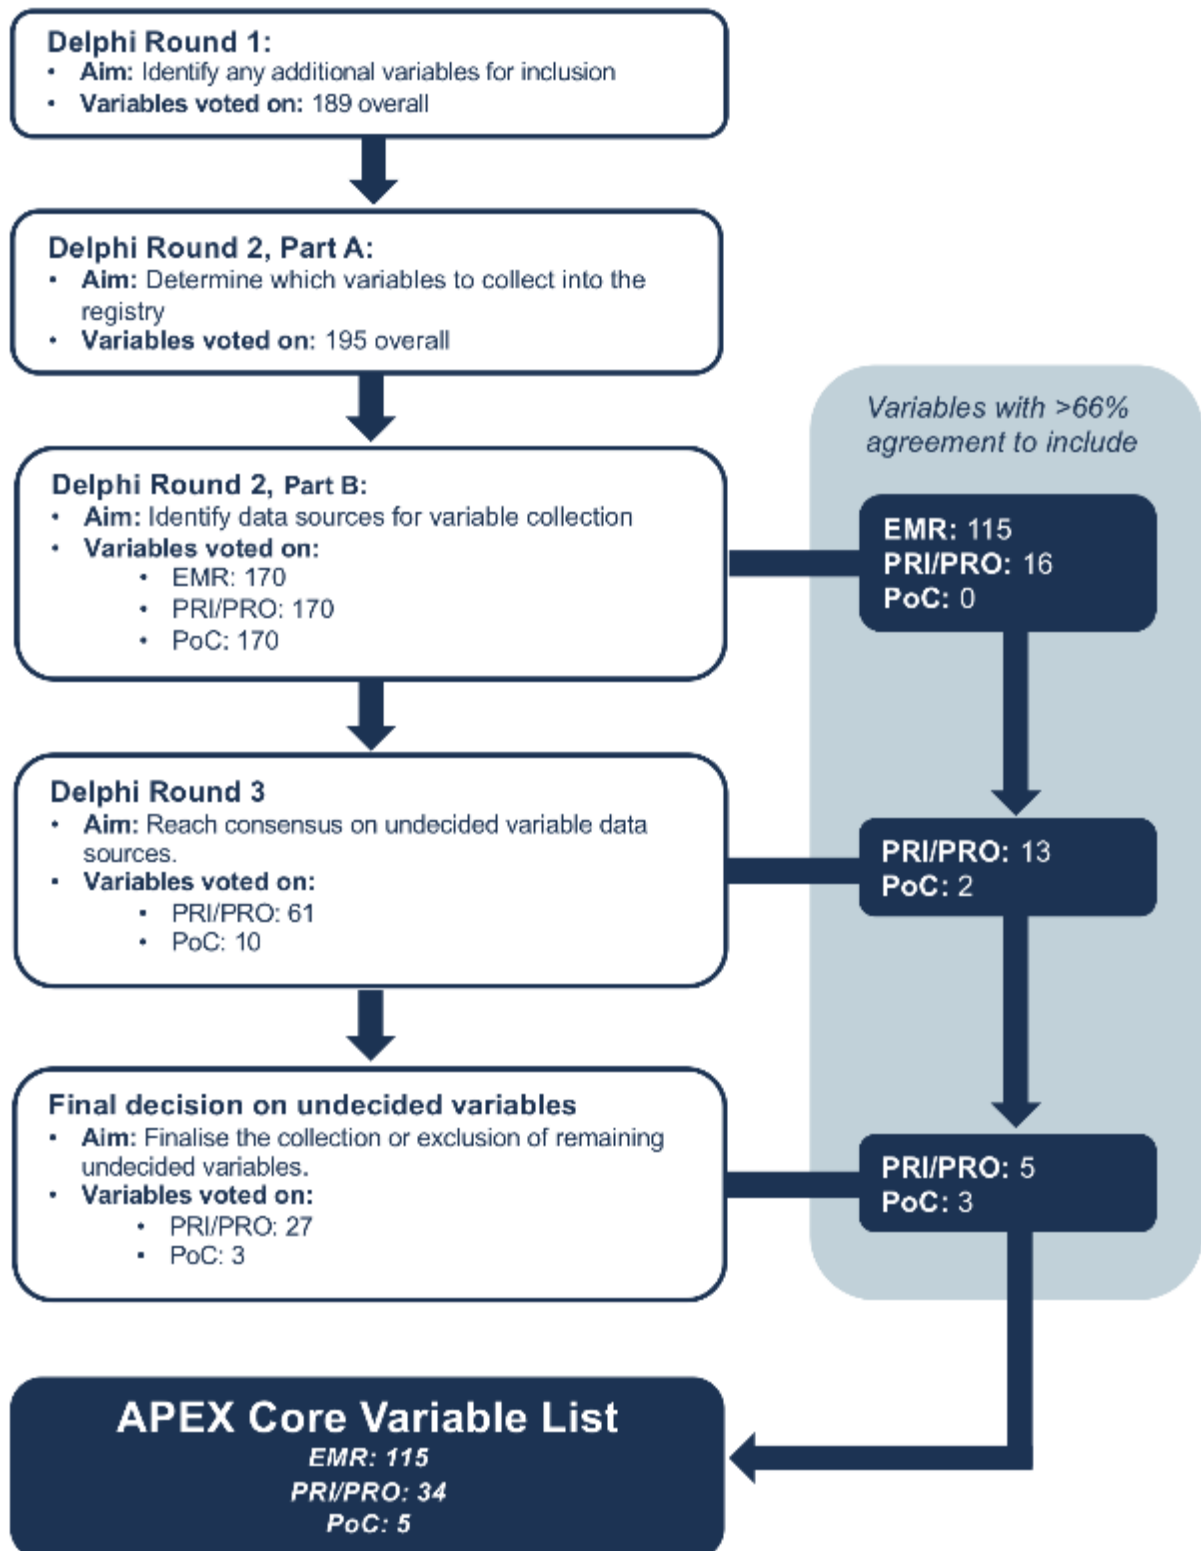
Delphi Round 1:
• Aim: Identify any additional variables for inclusion
• Variables voted on: 189 overall

Delphi Round 2, Part A:
• Aim: Determine which variables to collect into the registry
• Variables voted on: 195 overall

Delphi Round 2, Part B:
• Aim: Identify data sources for variable collection
• Variables voted on:
  • EMR: 170
  • PRI/PRO: 170
  • PoC: 170

Delphi Round 3
• Aim: Reach consensus on undecided variable data sources.
• Variables voted on:
  • PRI/PRO: 61
  • PoC: 10

Final decision on undecided variables
• Aim: Finalise the collection or exclusion of remaining undecided variables.
• Variables voted on:
  • PRI/PRO: 27
  • PoC: 3

Variables with >66% agreement to include

EMR: 115
PRI/PRO: 16
PoC: 0

PRI/PRO: 13
PoC: 2

PRI/PRO: 5
PoC: 3

APEX Core Variable List
EMR: 115
PRI/PRO: 34
PoC: 5